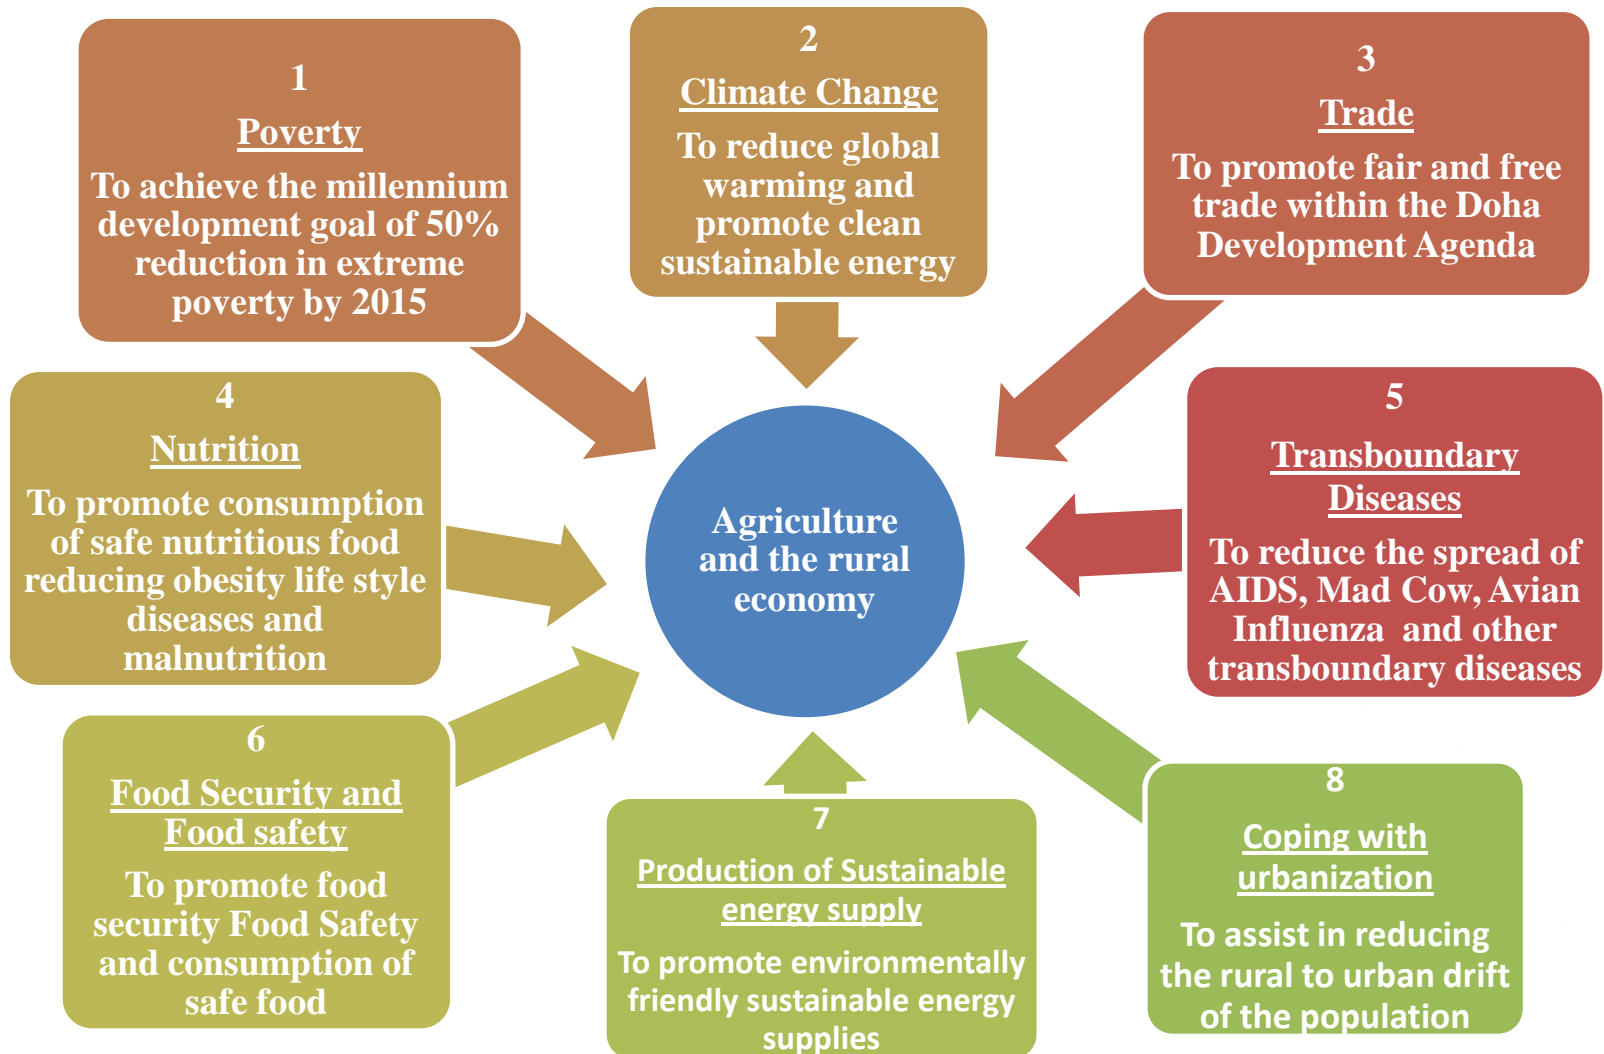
1
Poverty
To achieve the millennium development goal of 50% reduction in extreme poverty by 2015

2
Climate Change
To reduce global warming and promote clean sustainable energy

3
Trade
To promote fair and free trade within the Doha Development Agenda

4
Nutrition
To promote consumption of safe nutritious food reducing obesity life style diseases and malnutrition

Agriculture and the rural economy

5
Transboundary Diseases
To reduce the spread of AIDS, Mad Cow, Avian Influenza and other transboundary diseases

6
Food Security and Food safety
To promote food security Food Safety and consumption of safe food

7
Production of Sustainable energy supply
To promote environmentally friendly sustainable energy supplies

8
Coping with urbanization
To assist in reducing the rural to urban drift of the population